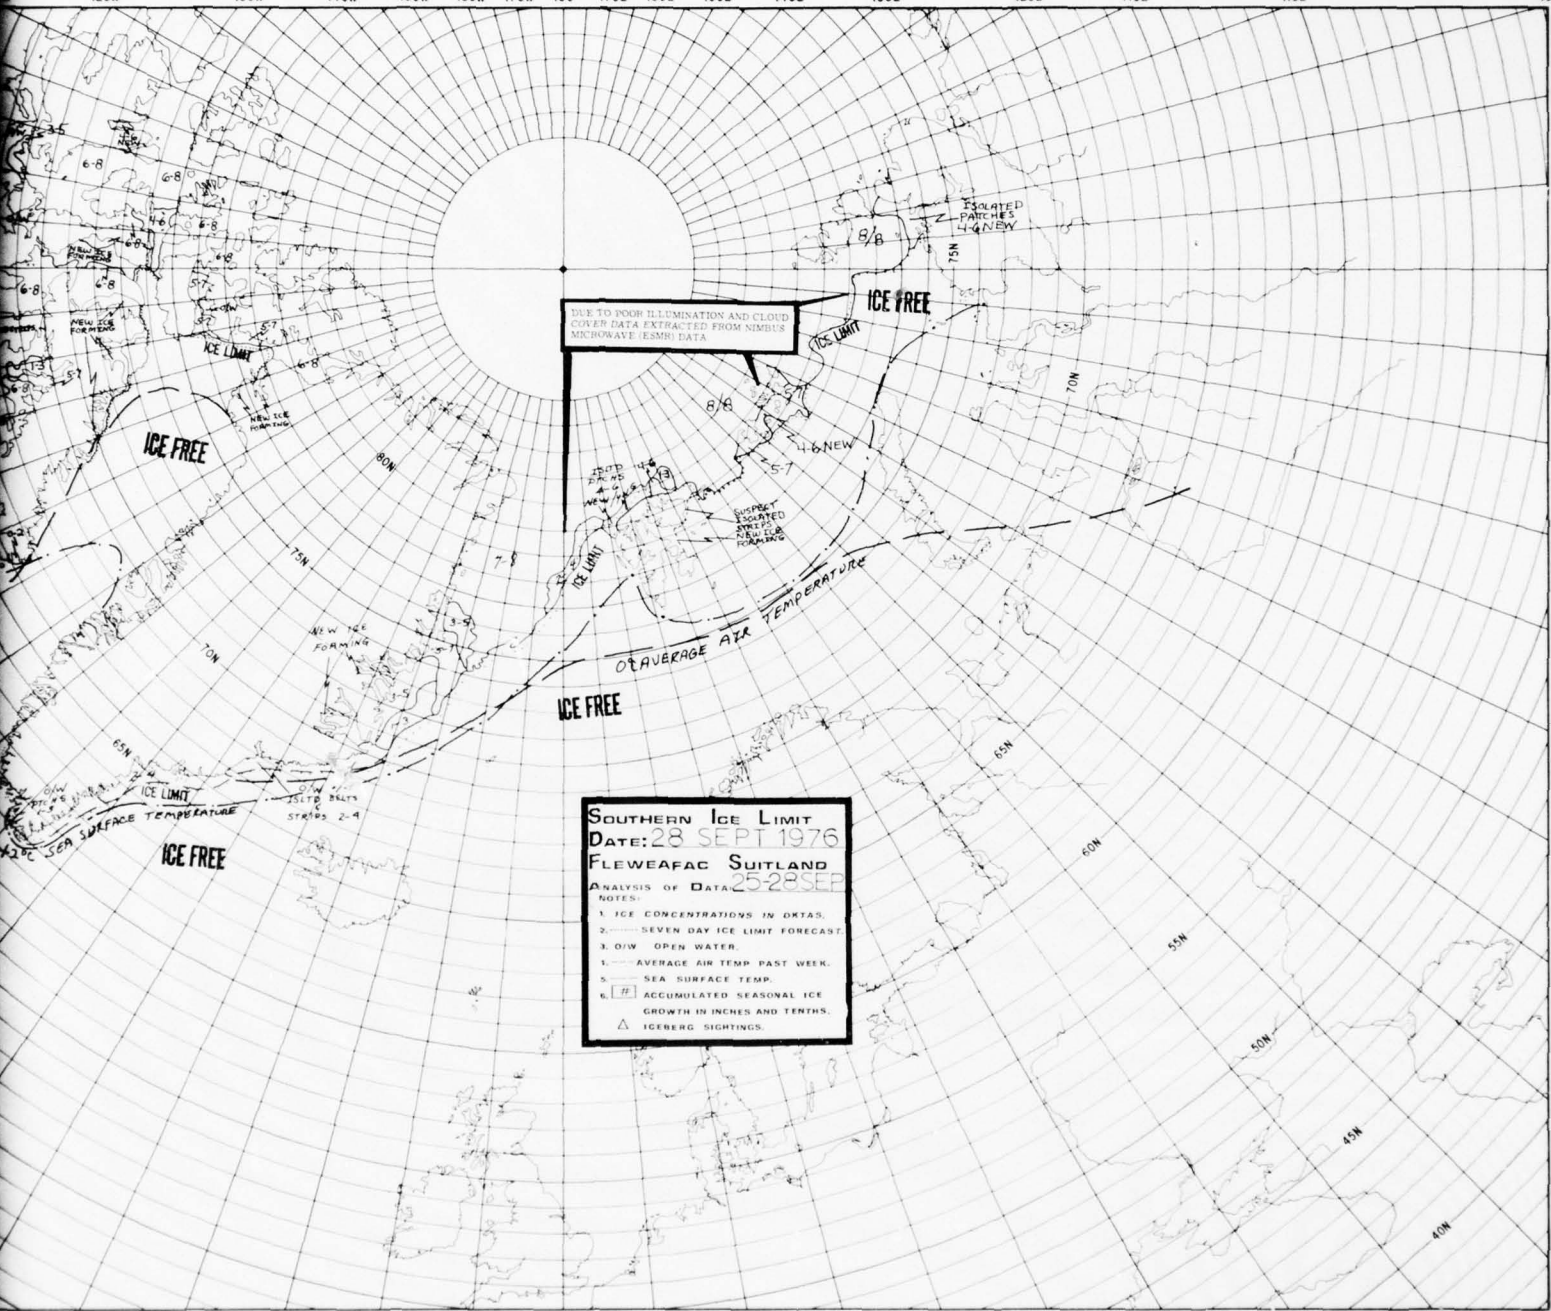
Southern Ice Limit
Date: 28 SEPT 1976
Fleweafac Suitland
Analysis of Data: 25-28 SEP
NOTES:
1. ICE CONCENTRATIONS IN OKTAS.
2. SEVEN DAY ICE LIMIT FORECAST.
3. O/W OPEN WATER.
4. AVERAGE AIR TEMP PAST WEEK.
5. SEA SURFACE TEMP.
6. # ACCUMULATED SEASONAL ICE GROWTH IN INCHES AND TENTHS.
△ ICEBERG SIGHTINGS.

DUE TO POOR ILLUMINATION AND CLOUD COVER DATA EXTRACTED FROM NIMBUS MICROWAVE (ESMR) DATA

ISOLATED PATCHES 4-6 NEW
8/8
75N
ICE FREE
ICE LIMIT
70N
8/8
4-6 NEW
5-7
ISLTD PATCHES 4-6 NEW
SUSPECT ISOLATED STRIPS NEW ICE FORMING
ICE LIMIT
7-8
0°C AVERAGE AIR TEMPERATURE
ICE FREE
80N
75N
70N
65N
NEW ICE FORMING
3-5
6-8
6-8
4-6
6-8
NEW ICE FORMING
6-8
5-7
6-8
NEW ICE FORMING
ICE LIMIT
5-7
6-8
NEW ICE FORMING
1-3
ICE FREE
O/W
ICE LIMIT
ISLTD BELTS & STRIPS 2-4
+2°C SEA SURFACE TEMPERATURE
ICE FREE
65N
60N
55N
50N
45N
40N